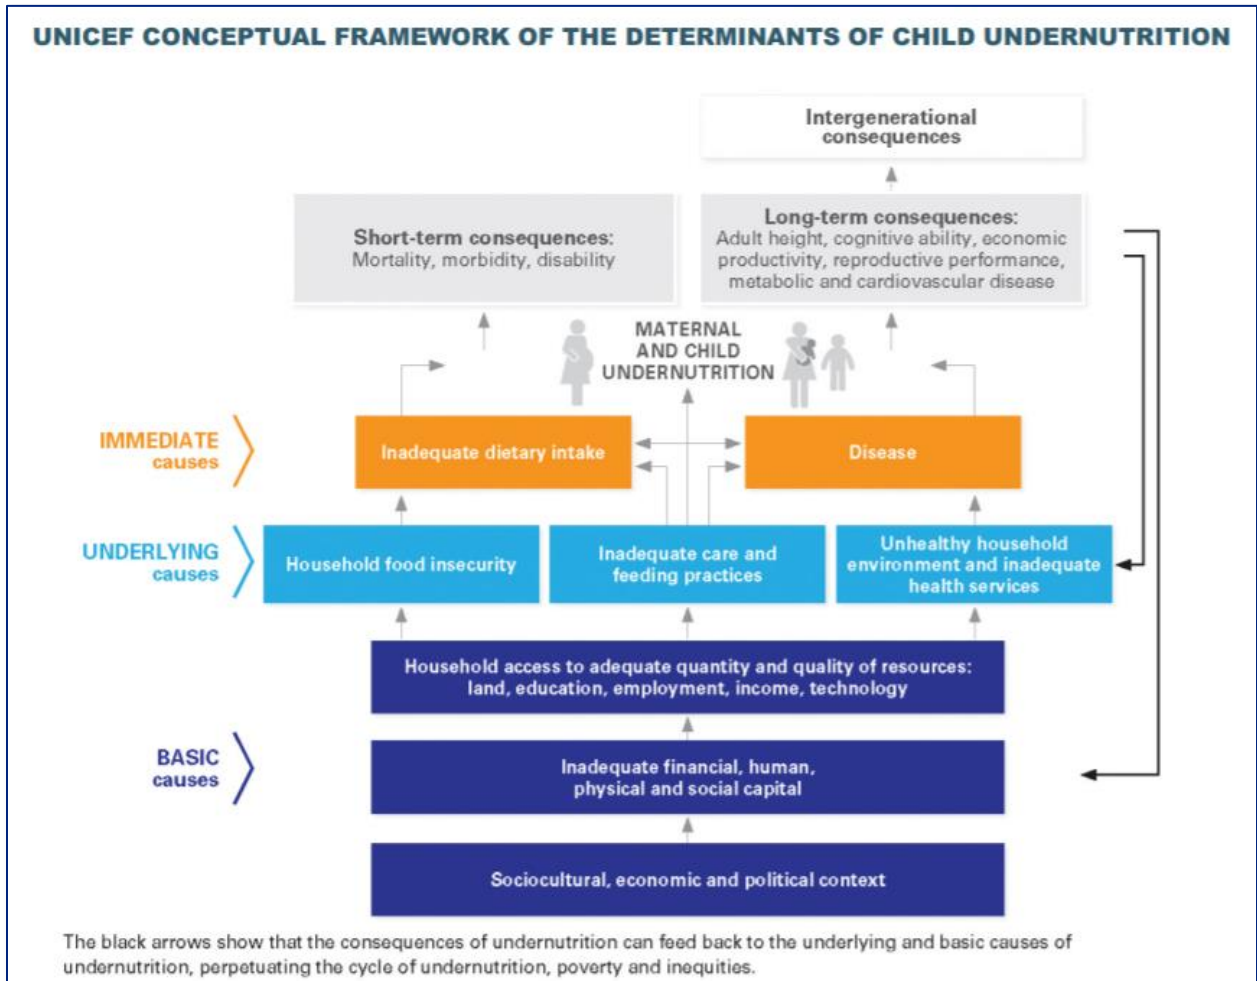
UNICEF CONCEPTUAL FRAMEWORK OF THE DETERMINANTS OF CHILD UNDERNUTRITION

Intergenerational consequences

Short-term consequences:
Mortality, morbidity, disability

Long-term consequences:
Adult height, cognitive ability, economic productivity, reproductive performance, metabolic and cardiovascular disease

MATERNAL AND CHILD UNDERNUTRITION

IMMEDIATE causes

Inadequate dietary intake

Disease

UNDERLYING causes

Household food insecurity

Inadequate care and feeding practices

Unhealthy household environment and inadequate health services

Household access to adequate quantity and quality of resources: land, education, employment, income, technology

BASIC causes

Inadequate financial, human, physical and social capital

Sociocultural, economic and political context

The black arrows show that the consequences of undernutrition can feed back to the underlying and basic causes of undernutrition, perpetuating the cycle of undernutrition, poverty and inequities.